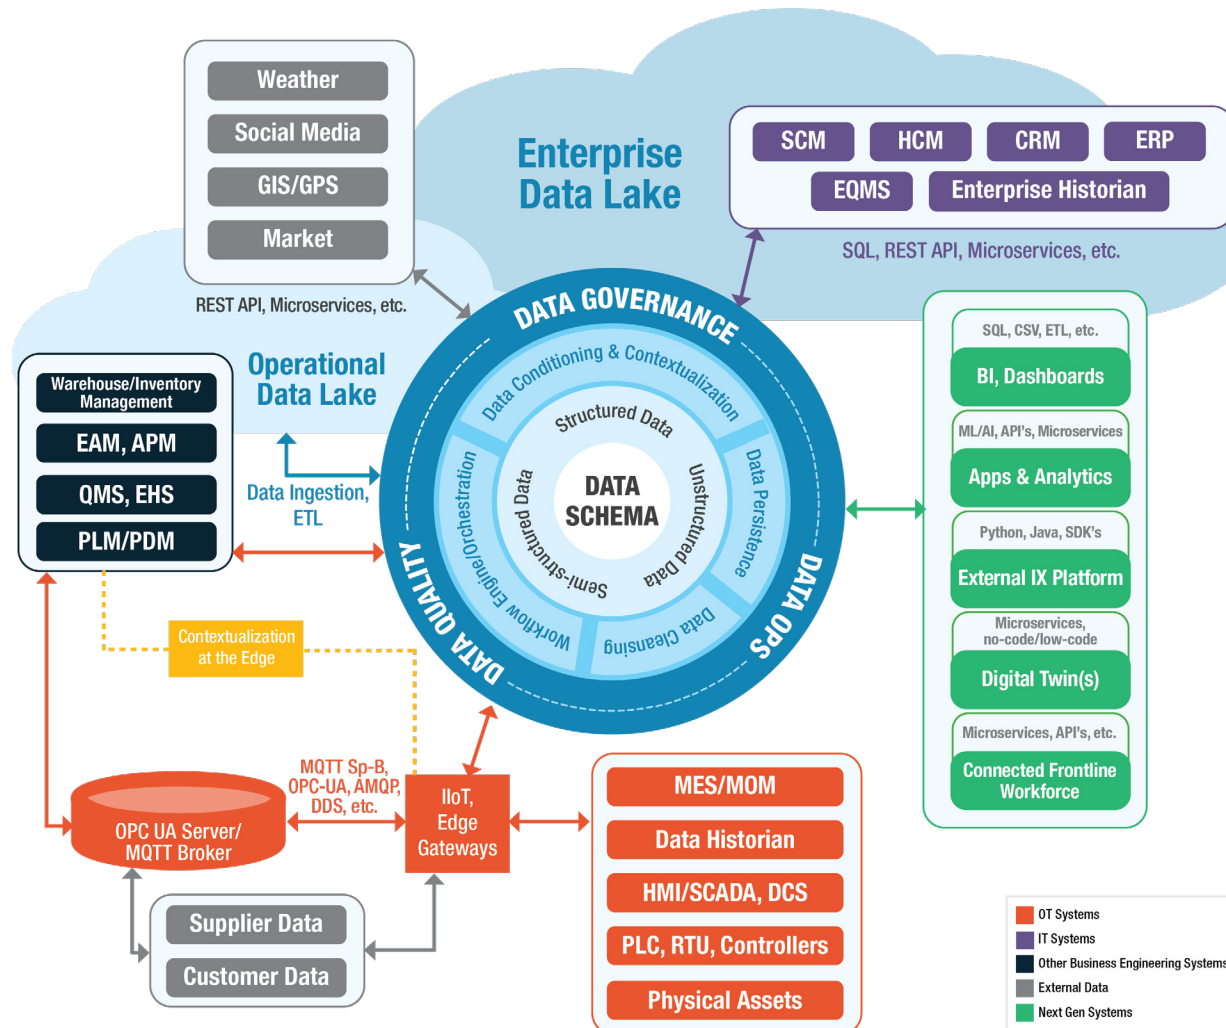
Weather
Social Media
GIS/GPS
Market
REST API, Microservices, etc.

Enterprise Data Lake

SCM
HCM
CRM
ERP
EQMS
Enterprise Historian
SQL, REST API, Microservices, etc.

Operational Data Lake

Warehouse/Inventory Management
EAM, APM
QMS, EHS
PLM/PDM

Data Ingestion, ETL

DATA GOVERNANCE
DATA OPS
DATA QUALITY
Data Conditioning & Contextualization
Data Persistence
Data Cleansing
Workflow Engine/Orchestration
Structured Data
Unstructured Data
Semi-structured Data
DATA SCHEMA

SQL, CSV, ETL, etc.
BI, Dashboards
ML/AI, API's, Microservices
Apps & Analytics
Python, Java, SDK's
External IX Platform
Microservices, no-code/low-code
Digital Twin(s)
Microservices, API's, etc.
Connected Frontline Workforce

Contextualization at the Edge

MQTT Sp-B, OPC-UA, AMQP, DDS, etc.
OPC UA Server/ MQTT Broker
IIoT, Edge Gateways

MES/MOM
Data Historian
HMI/SCADA, DCS
PLC, RTU, Controllers
Physical Assets

Supplier Data
Customer Data

OT Systems
IT Systems
Other Business Engineering Systems
External Data
Next Gen Systems